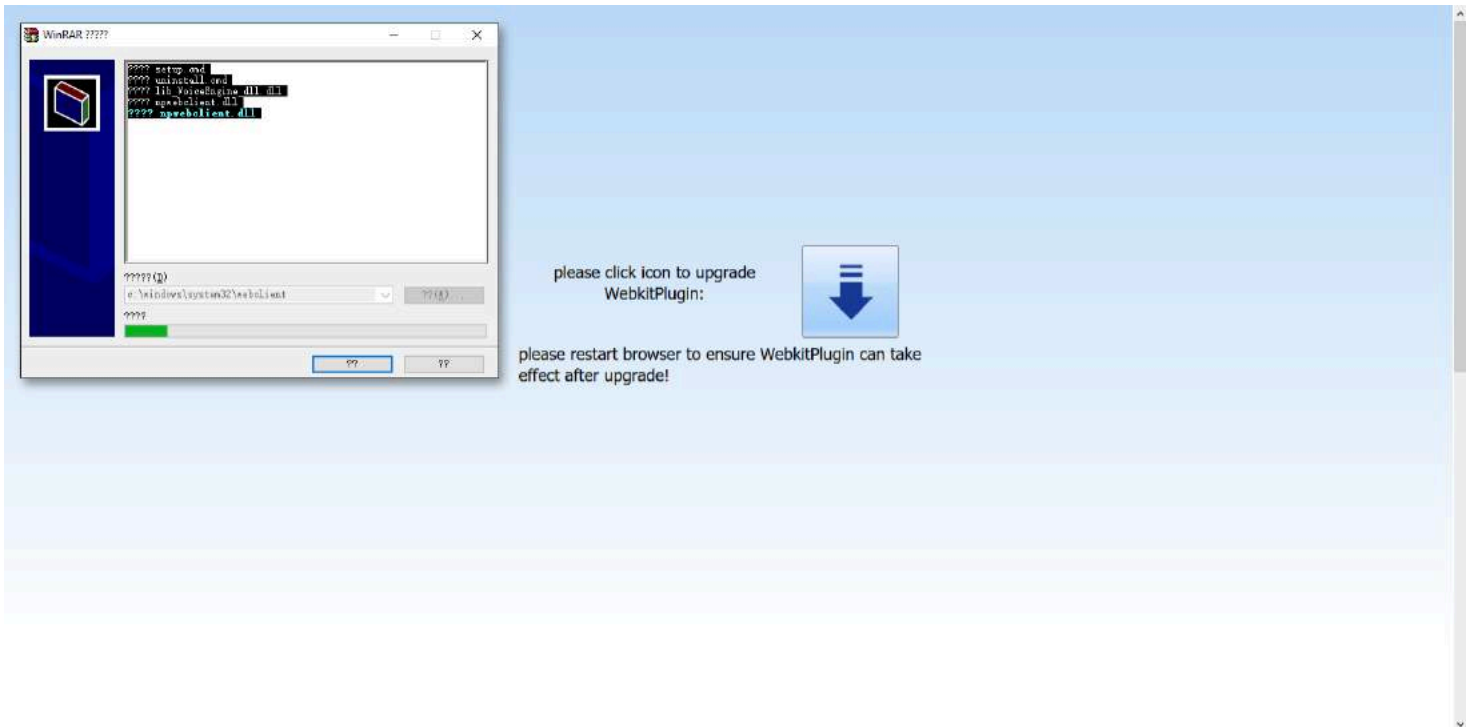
WinRAR ?????

???? setup.cmd
???? uninstall.cmd
???? lib_VoiceEngine_dll.dll
???? npwebclient.dll
???? npwebclient.dll

?????(D)
c:\windows\system32\webclient
??(B)
????

??
??

please click icon to upgrade WebkitPlugin:

please restart browser to ensure WebkitPlugin can take effect after upgrade!